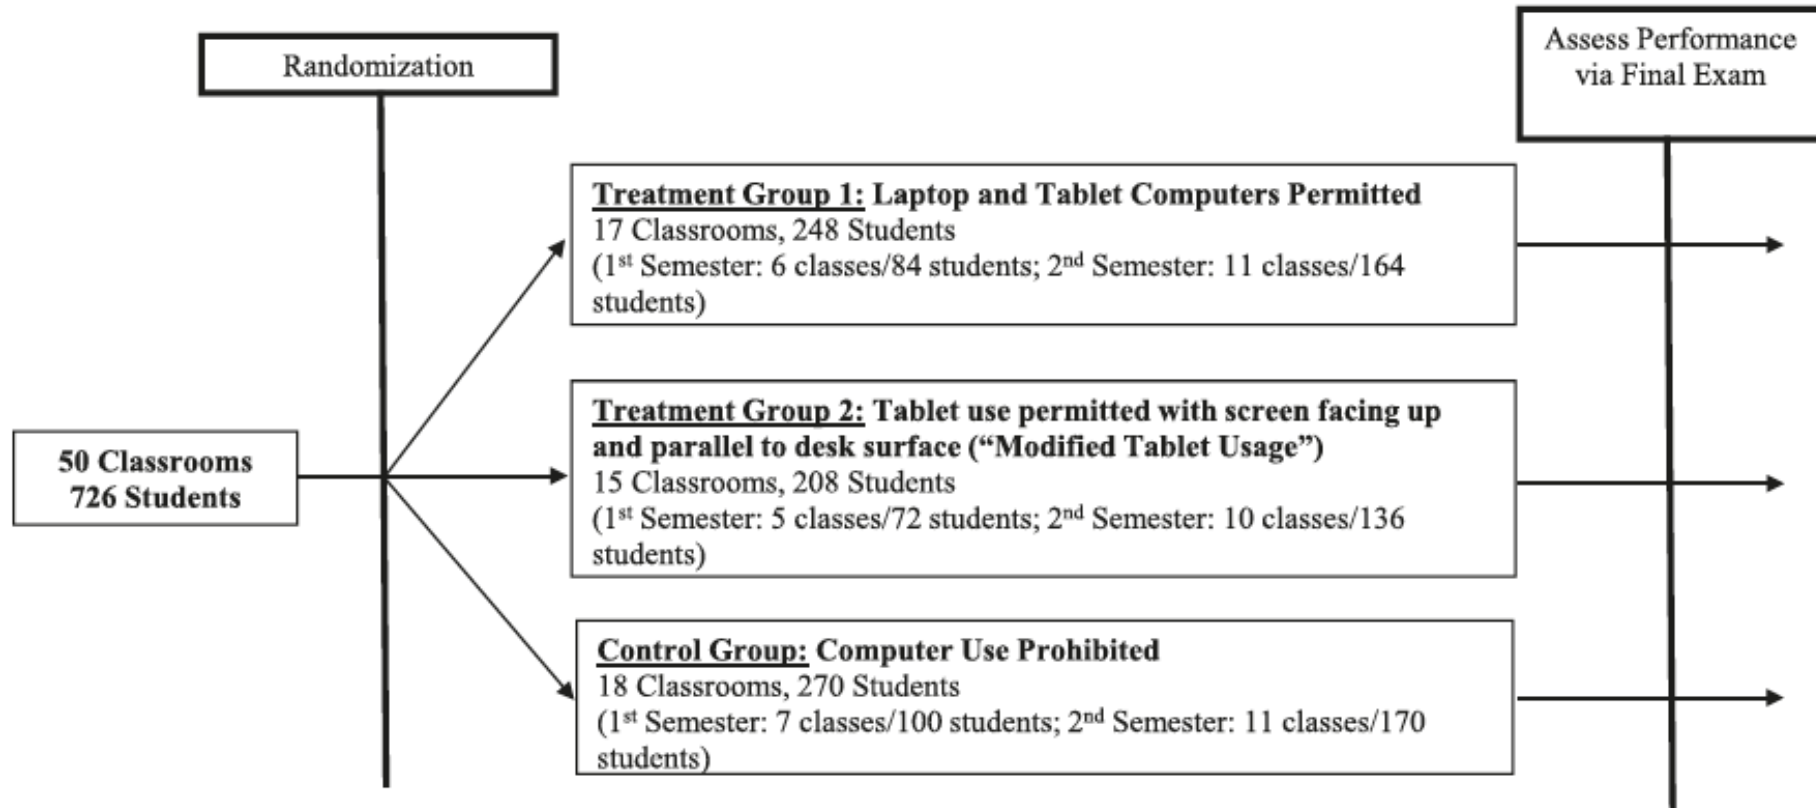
Randomization

Assess Performance via Final Exam

50 Classrooms
726 Students

Treatment Group 1: Laptop and Tablet Computers Permitted
17 Classrooms, 248 Students
(1$^{st}$ Semester: 6 classes/84 students; 2$^{nd}$ Semester: 11 classes/164 students)

Treatment Group 2: Tablet use permitted with screen facing up and parallel to desk surface ("Modified Tablet Usage")
15 Classrooms, 208 Students
(1$^{st}$ Semester: 5 classes/72 students; 2$^{nd}$ Semester: 10 classes/136 students)

Control Group: Computer Use Prohibited
18 Classrooms, 270 Students
(1$^{st}$ Semester: 7 classes/100 students; 2$^{nd}$ Semester: 11 classes/170 students)